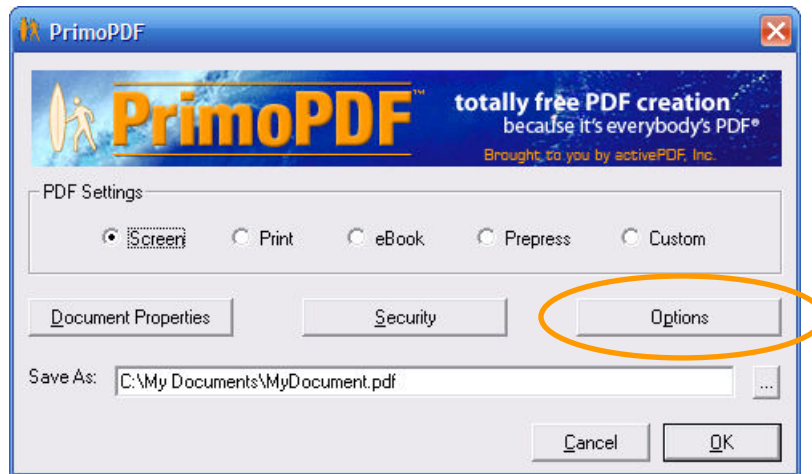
PrimoPDF

PrimoPDF™ totally free PDF creation because it's everybody's PDF® Brought to you by activePDF, Inc.

PDF Settings

Screen Print eBook Prepress Custom

Document Properties Security Options

Save As: C:\My Documents\MyDocument.pdf ...

Cancel OK